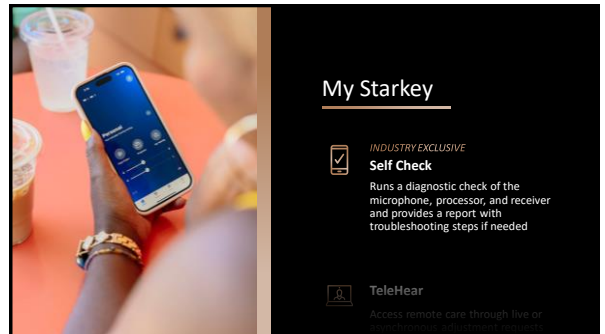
My Starkey

INDUSTRY EXCLUSIVE

Self Check

Runs a diagnostic check of the microphone, processor, and receiver and provides a report with troubleshooting steps if needed

TeleHear

Access remote care through live or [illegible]